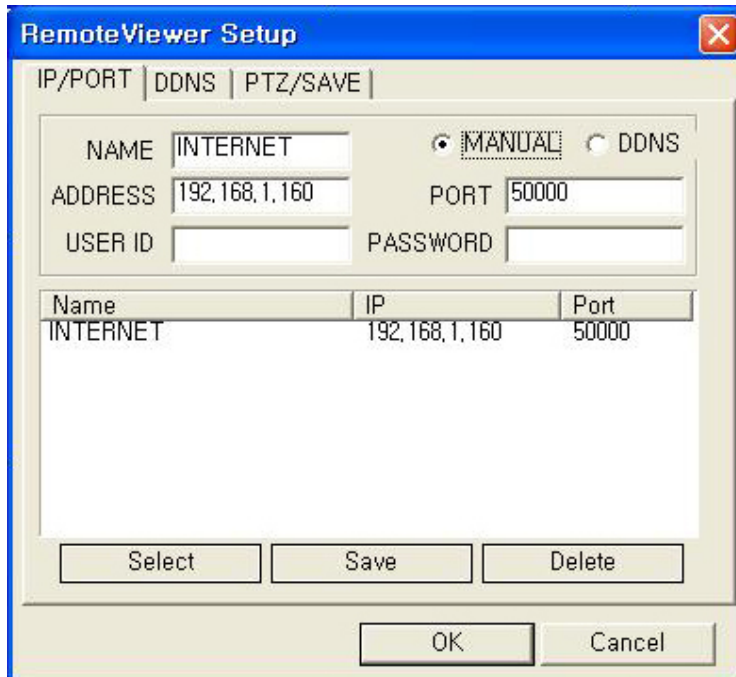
RemoteViewer Setup

IP/PORT | DDNS | PTZ/SAVE

NAME INTERNET
MANUAL DDNS
ADDRESS 192.168.1.160
PORT 50000
USER ID
PASSWORD

| Name | IP | Port |
|---|---|---|
| INTERNET | 192.168.1.160 | 50000 |

Select Save Delete

OK Cancel